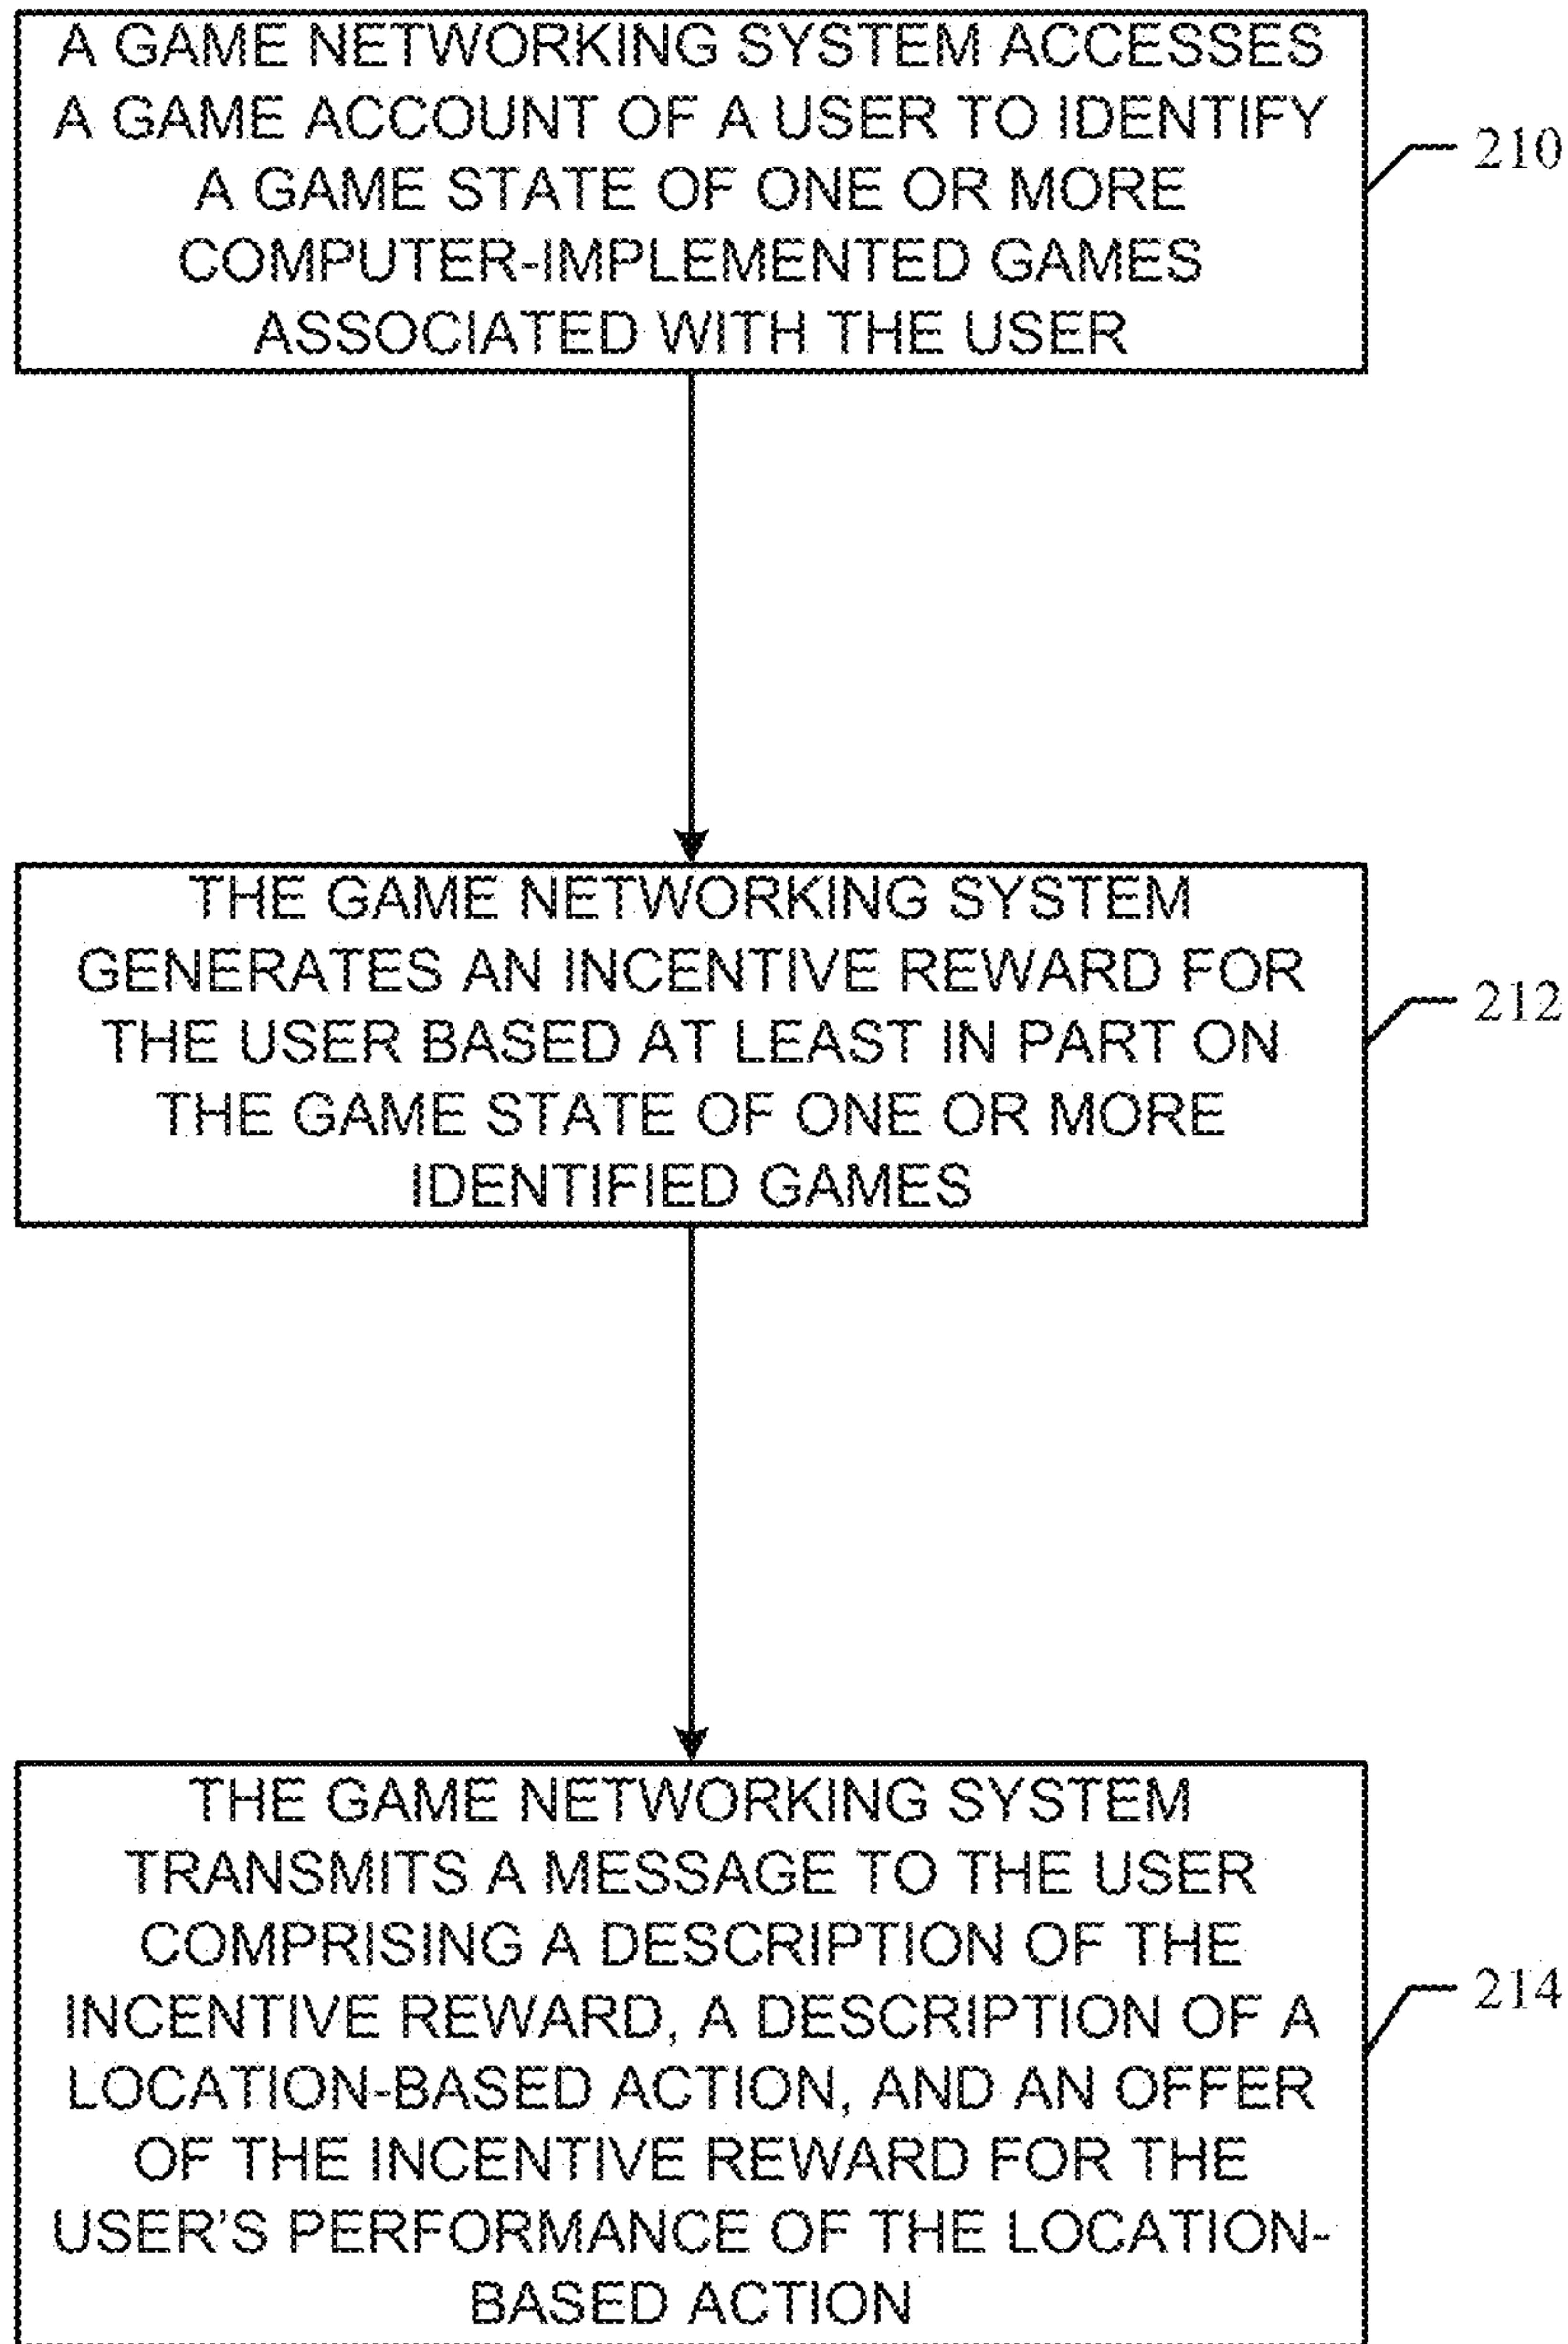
A GAME NETWORKING SYSTEM ACCESSES A GAME ACCOUNT OF A USER TO IDENTIFY A GAME STATE OF ONE OR MORE COMPUTER-IMPLEMENTED GAMES ASSOCIATED WITH THE USER

210

THE GAME NETWORKING SYSTEM GENERATES AN INCENTIVE REWARD FOR THE USER BASED AT LEAST IN PART ON THE GAME STATE OF ONE OR MORE IDENTIFIED GAMES

212

THE GAME NETWORKING SYSTEM TRANSMITS A MESSAGE TO THE USER COMPRISING A DESCRIPTION OF THE INCENTIVE REWARD, A DESCRIPTION OF A LOCATION-BASED ACTION, AND AN OFFER OF THE INCENTIVE REWARD FOR THE USER'S PERFORMANCE OF THE LOCATION-BASED ACTION

214